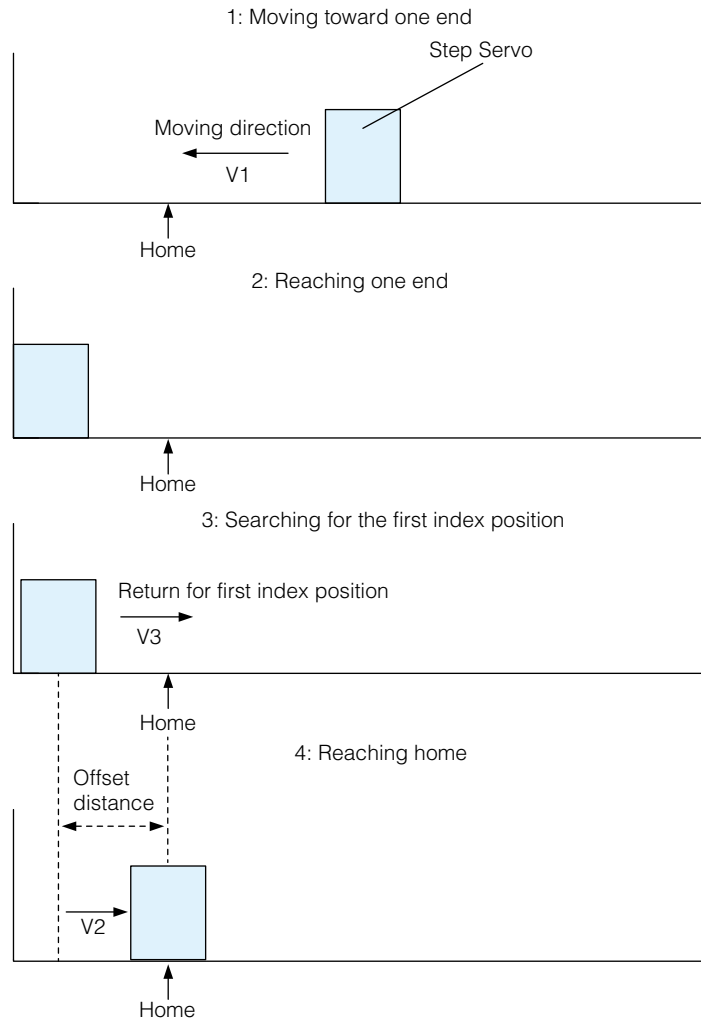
1: Moving toward one end

Step Servo

Moving direction

V1

Home

2: Reaching one end

Home

3: Searching for the first index position

Return for first index position

V3

Home

4: Reaching home

Offset distance

V2

Home